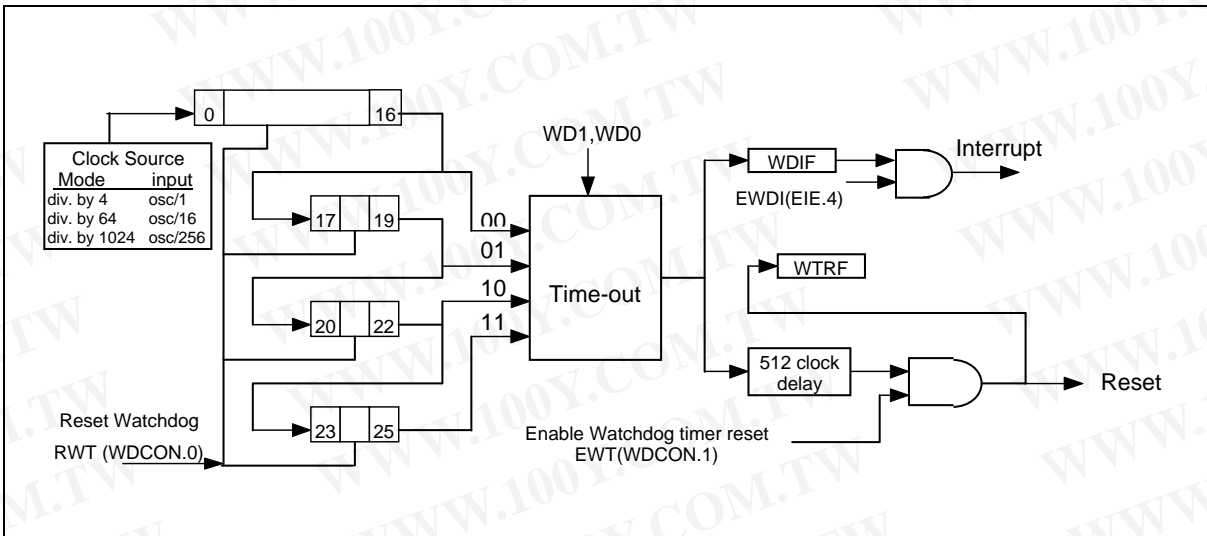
Clock Source

| Mode | input |
|---|---|
| div. by 4 | osc/1 |
| div. by 64 | osc/16 |
| div. by 1024 | osc/256 |

0
16
17
19
20
22
23
25

Reset Watchdog
RWT (WDCON.0)

WD1,WD0

00
01
10
11

Time-out

WDIF
EWDI(EIE.4)
Interrupt

WTRF

512 clock delay

Enable Watchdog timer reset
EWT(WDCON.1)

Reset

WWW.100Y.COM.TW